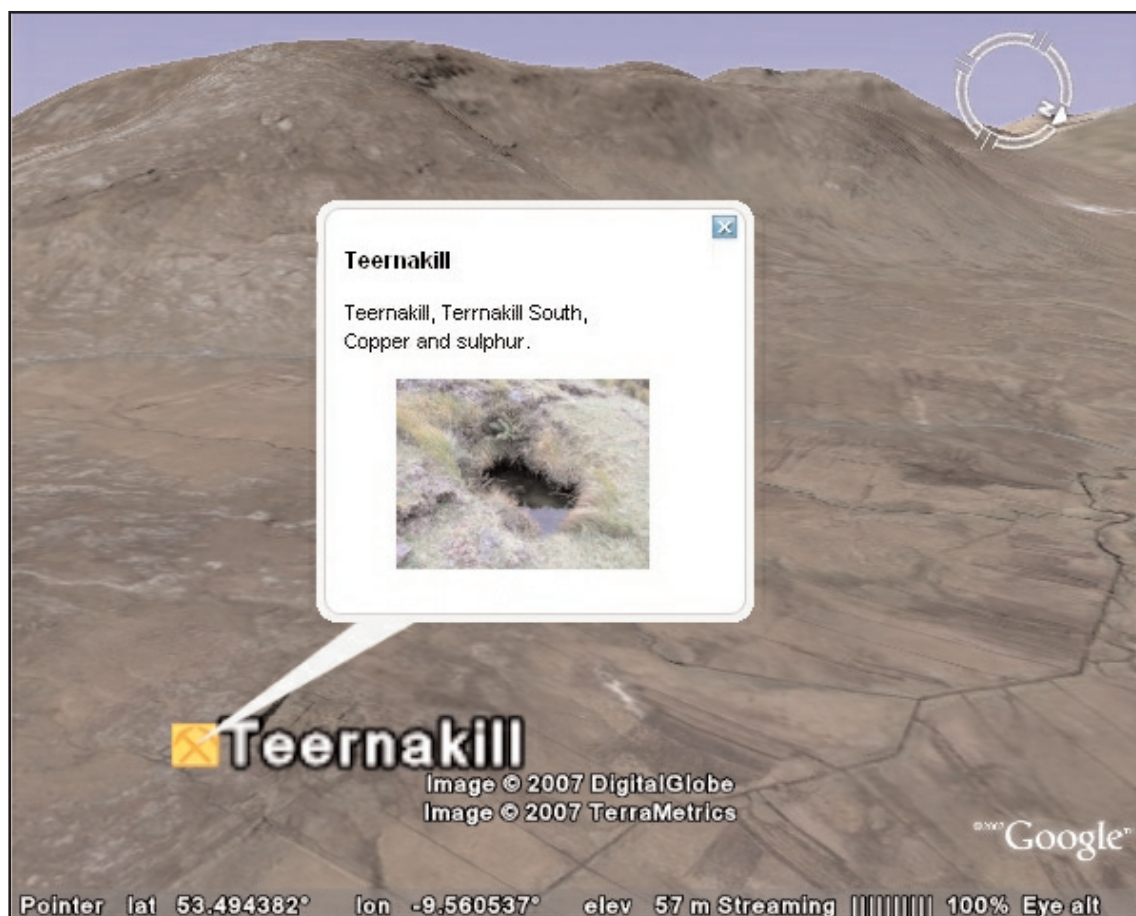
Teernakill

Teernakill, Terrnakill South, Copper and sulphur.

Teernakill

Image © 2007 DigitalGlobe
Image © 2007 TerraMetrics

©2007 Google

Pointer lat 53.494382° lon -9.560537° elev 57 m Streaming |||||||||| 100% Eye alt